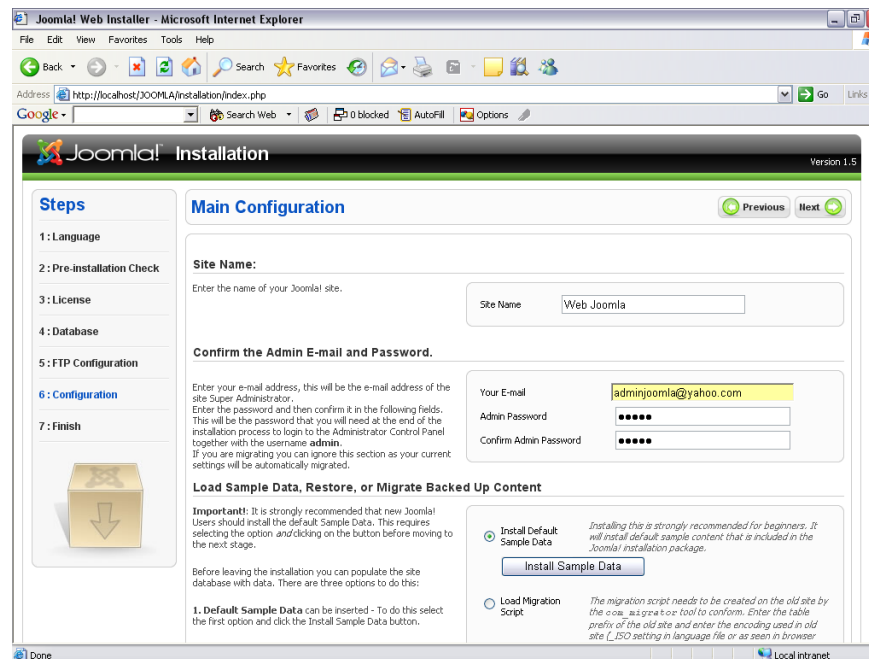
Joomla! Web Installer - Microsoft Internet Explorer

File Edit View Favorites Tools Help

Back Search Favorites

Address http://localhost/JOOMLA/installation/index.php Go Links

Google Search Web 0 blocked AutoFill Options

Joomla! Installation

Version 1.5

Steps

1 : Language

2 : Pre-installation Check

3 : License

4 : Database

5 : FTP Configuration

6 : Configuration

7 : Finish

Main Configuration

Previous Next

Site Name:

Enter the name of your Joomla! site.

Site Name Web Joomla

Confirm the Admin E-mail and Password.

Enter your e-mail address, this will be the e-mail address of the site Super Administrator.
Enter the password and then confirm it in the following fields. This will be the password that you will need at the end of the installation process to login to the Administrator Control Panel together with the username **admin**.
If you are migrating you can ignore this section as your current settings will be automatically migrated.

Your E-mail adminjoomla@yahoo.com

Admin Password •••••

Confirm Admin Password •••••

Load Sample Data, Restore, or Migrate Backed Up Content

**Important!**: It is strongly recommended that new Joomla! Users should install the default Sample Data. This requires selecting the option *and* clicking on the button before moving to the next stage.

Before leaving the installation you can populate the site database with data. There are three options to do this:

**1. Default Sample Data** can be inserted - To do this select the first option and click the Install Sample Data button.

Install Default Sample Data

*Installing this is strongly recommended for beginners. It will install default sample content that is included in the Joomla! installation package.*

Install Sample Data

Load Migration Script

*The migration script needs to be created on the old site by the com_migrator tool to conform. Enter the table prefix of the old site and enter the encoding used in old site (_ISO setting in language file or as seen in browser*

Done

Local intranet